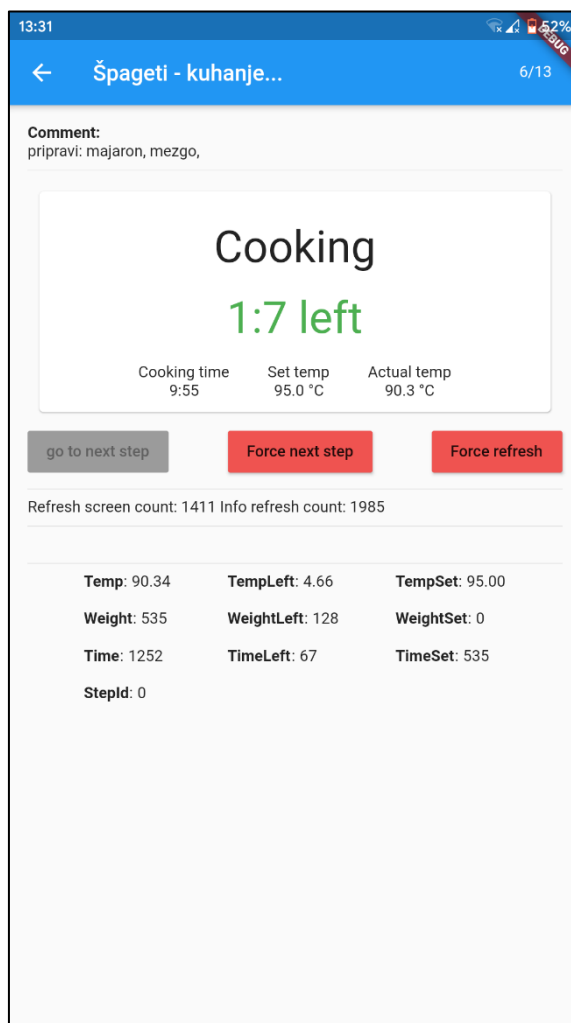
13:31 52% DEBUG

Špageti - kuhanje... 6/13

**Comment:**
pripravi: majaron, mezgo,

Cooking

1:7 left

| Cooking time | Set temp | Actual temp |
|---|---|---|
| 9:55 | 95.0 °C | 90.3 °C |

go to next step Force next step Force refresh

Refresh screen count: 1411 Info refresh count: 1985

| | | |
|---|---|---|
| **Temp**: 90.34 | **TempLeft**: 4.66 | **TempSet**: 95.00 |
| **Weight**: 535 | **WeightLeft**: 128 | **WeightSet**: 0 |
| **Time**: 1252 | **TimeLeft**: 67 | **TimeSet**: 535 |
| **StepId**: 0 | | |